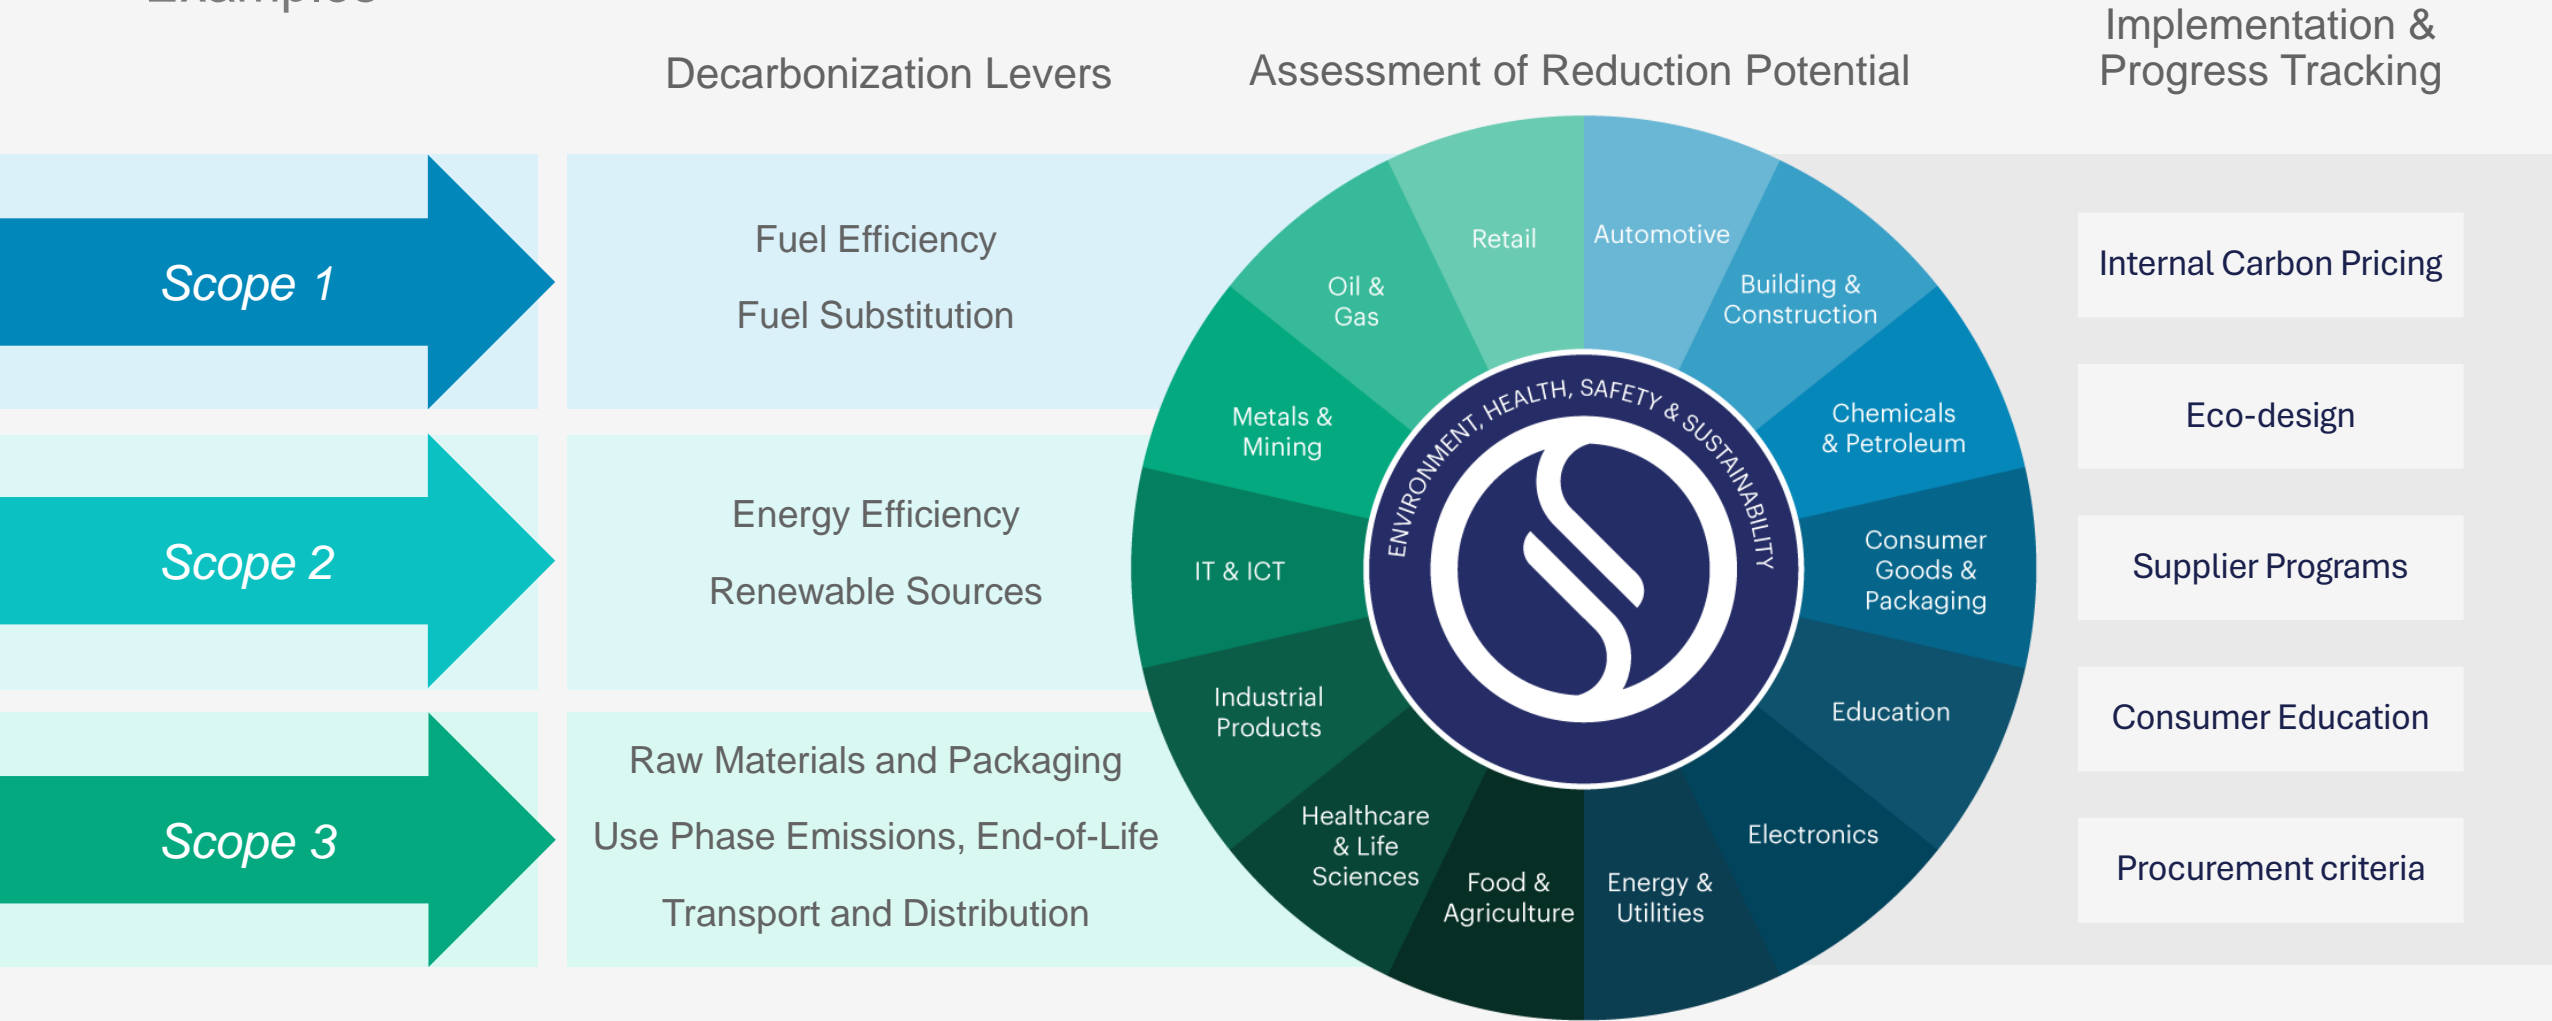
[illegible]

Decarbonization Levers

Assessment of Reduction Potential

Implementation & Progress Tracking

Scope 1

Fuel Efficiency

Fuel Substitution

Scope 2

Energy Efficiency

Renewable Sources

Scope 3

Raw Materials and Packaging

Use Phase Emissions, End-of-Life

Transport and Distribution

Retail

Automotive

Oil & Gas

Building & Construction

Metals & Mining

Chemicals & Petroleum

IT & ICT

Consumer Goods & Packaging

Industrial Products

Education

Healthcare & Life Sciences

Electronics

Food & Agriculture

Energy & Utilities

ENVIRONMENT, HEALTH, SAFETY & SUSTAINABILITY

Internal Carbon Pricing

Eco-design

Supplier Programs

Consumer Education

Procurement criteria